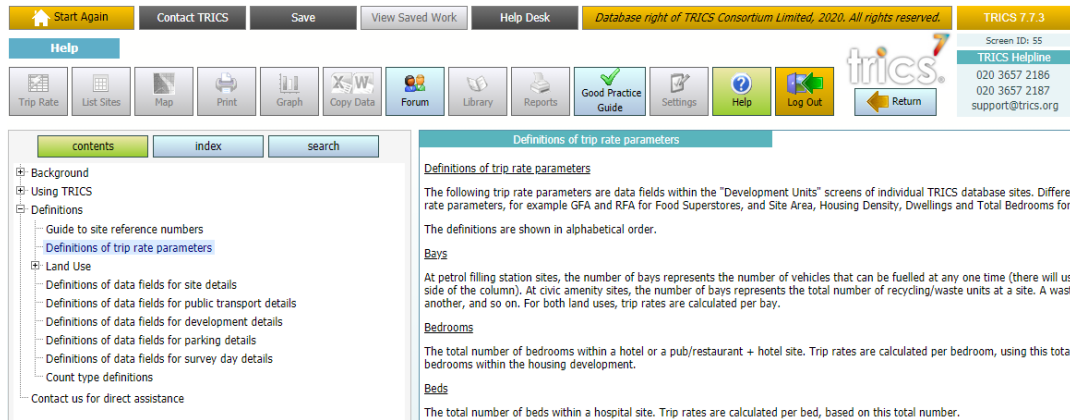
Start Again
Contact TRICS
Save
View Saved Work
Help Desk
Database right of TRICS Consortium Limited, 2020. All rights reserved.
TRICS 7.7.3

Help

Screen ID: 55
TRICS Helpline
020 3657 2186
020 3657 2187
support@trics.org

trics

Trip Rate
List Sites
Map
Print
Graph
Copy Data
Forum
Library
Reports
Good Practice Guide
Settings
Help
Log Out
Return

contents
index
search

Background
Using TRICS
Definitions
Guide to site reference numbers
Definitions of trip rate parameters
Land Use
Definitions of data fields for site details
Definitions of data fields for public transport details
Definitions of data fields for development details
Definitions of data fields for parking details
Definitions of data fields for survey day details
Count type definitions
Contact us for direct assistance

Definitions of trip rate parameters

Definitions of trip rate parameters

The following trip rate parameters are data fields within the "Development Units" screens of individual TRICS database sites. Differe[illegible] rate parameters, for example GFA and RFA for Food Superstores, and Site Area, Housing Density, Dwellings and Total Bedrooms for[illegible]

The definitions are shown in alphabetical order.

Bays

At petrol filling station sites, the number of bays represents the number of vehicles that can be fuelled at any one time (there will us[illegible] side of the column). At civic amenity sites, the number of bays represents the total number of recycling/waste units at a site. A wast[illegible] another, and so on. For both land uses, trip rates are calculated per bay.

Bedrooms

The total number of bedrooms within a hotel or a pub/restaurant + hotel site. Trip rates are calculated per bedroom, using this tota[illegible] bedrooms within the housing development.

Beds

The total number of beds within a hospital site. Trip rates are calculated per bed, based on this total number.